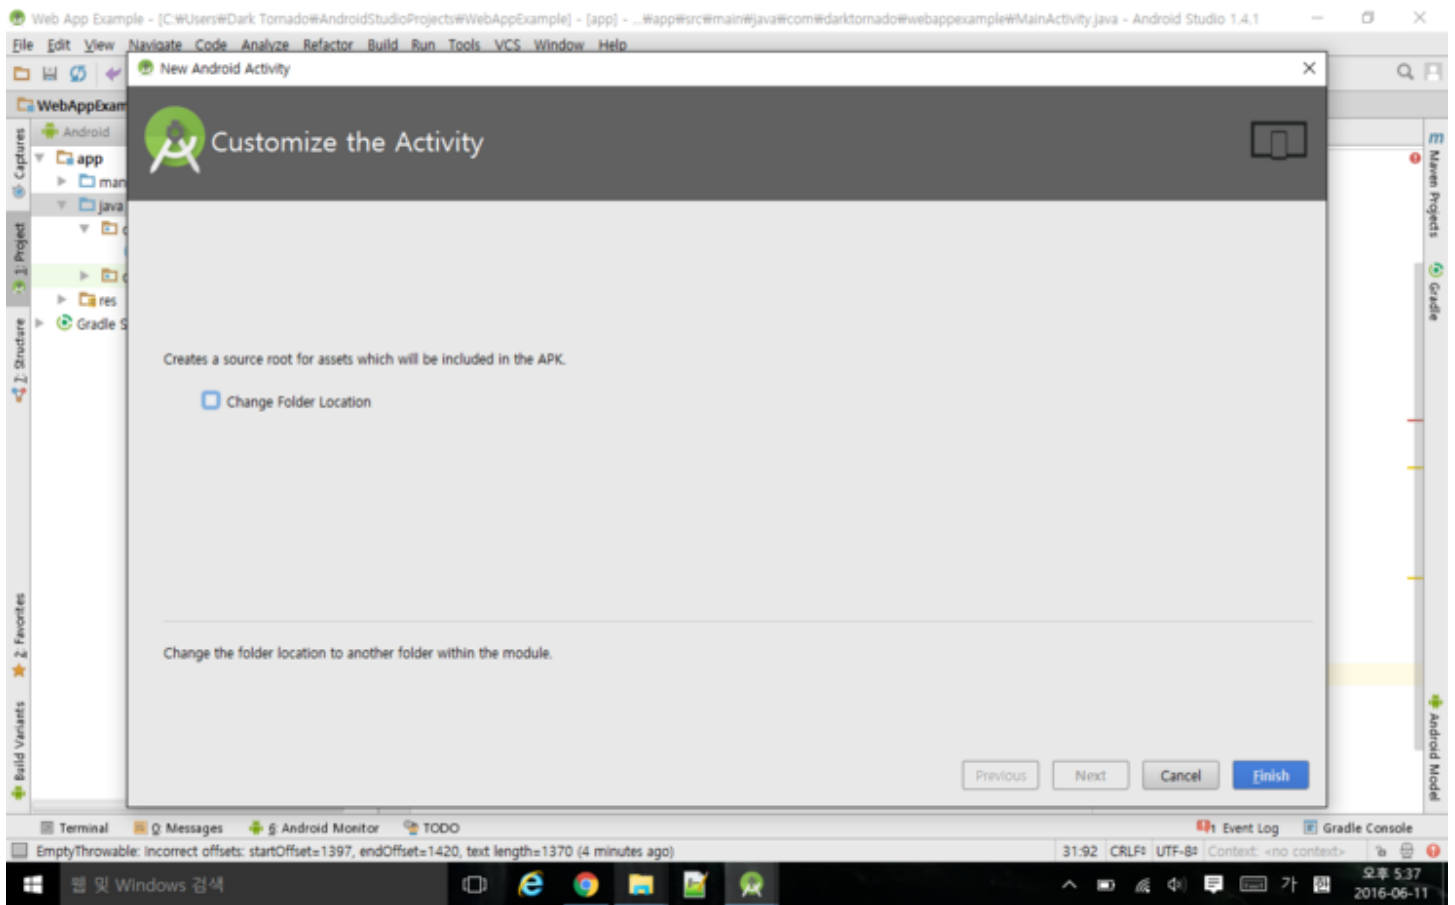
Web App Example - [C:₩Users₩Dark Tornado₩AndroidStudioProjects₩WebAppExample] - [app] - ...₩app₩src₩main₩java₩com₩darktornado₩webappexample₩MainActivity.java - Android Studio 1.4.1

File Edit View Navigate Code Analyze Refactor Build Run Tools VCS Window Help

WebAppExam

Android

app
man
java
res
Gradle S

Captures
1: Project
2: Structure
2: Favorites
Build Variants

New Android Activity

Customize the Activity

Creates a source root for assets which will be included in the APK.

Change Folder Location

Change the folder location to another folder within the module.

Previous Next Cancel Finish

Maven Projects
Gradle
Android Model

Terminal 0: Messages 6: Android Monitor TODO Event Log Gradle Console

EmptyThrowable: Incorrect offsets: startOffset=1397, endOffset=1420, text length=1370 (4 minutes ago)

31:92 CRLF UTF-8 Context: <no context>

웹 및 Windows 검색

가

오후 5:37
2016-06-11